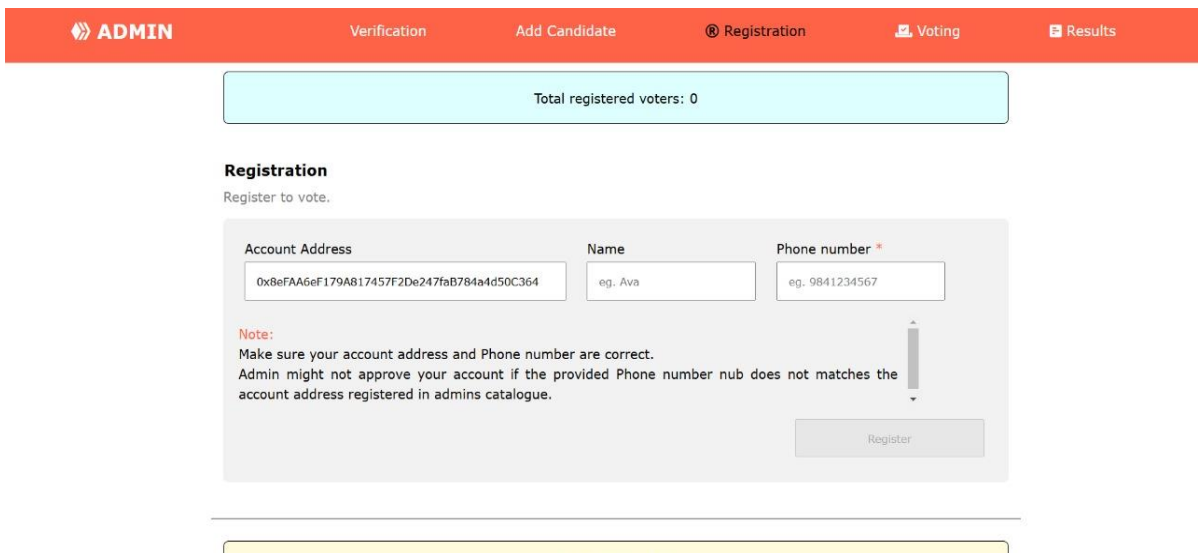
ADMIN Verification Add Candidate Registration Voting Results

Total registered voters: 0

Registration

Register to vote.

Account Address

0x8eFAA6eF179A817457F2De247faB784a4d50C364

Name

eg. Ava

Phone number *

eg. 9841234567

Note:
Make sure your account address and Phone number are correct.
Admin might not approve your account if the provided Phone number nub does not matches the account address registered in admins catalogue.

Register